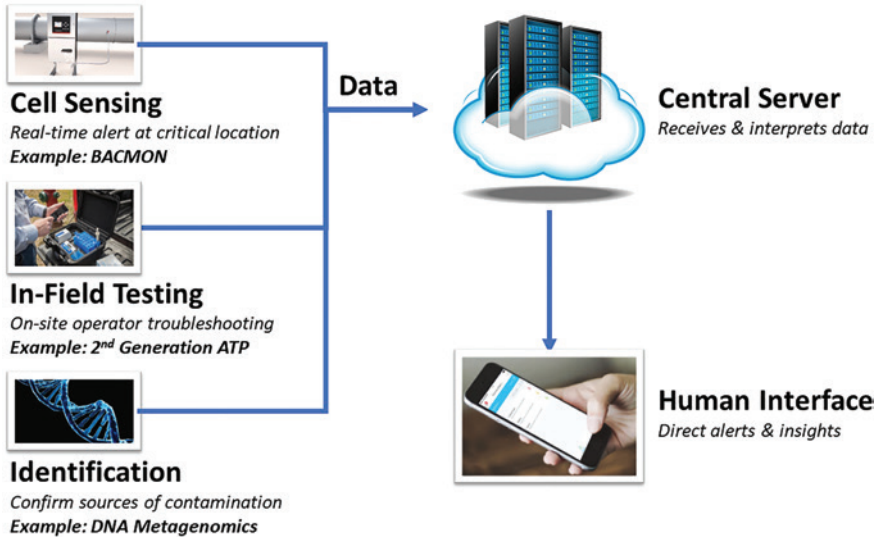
Cell Sensing
Real-time alert at critical location
Example: BACMON

In-Field Testing
On-site operator troubleshooting
Example: 2$^{nd}$ Generation ATP

Identification
Confirm sources of contamination
Example: DNA Metagenomics

Data

Central Server
Receives & interprets data

Human Interface
Direct alerts & insights